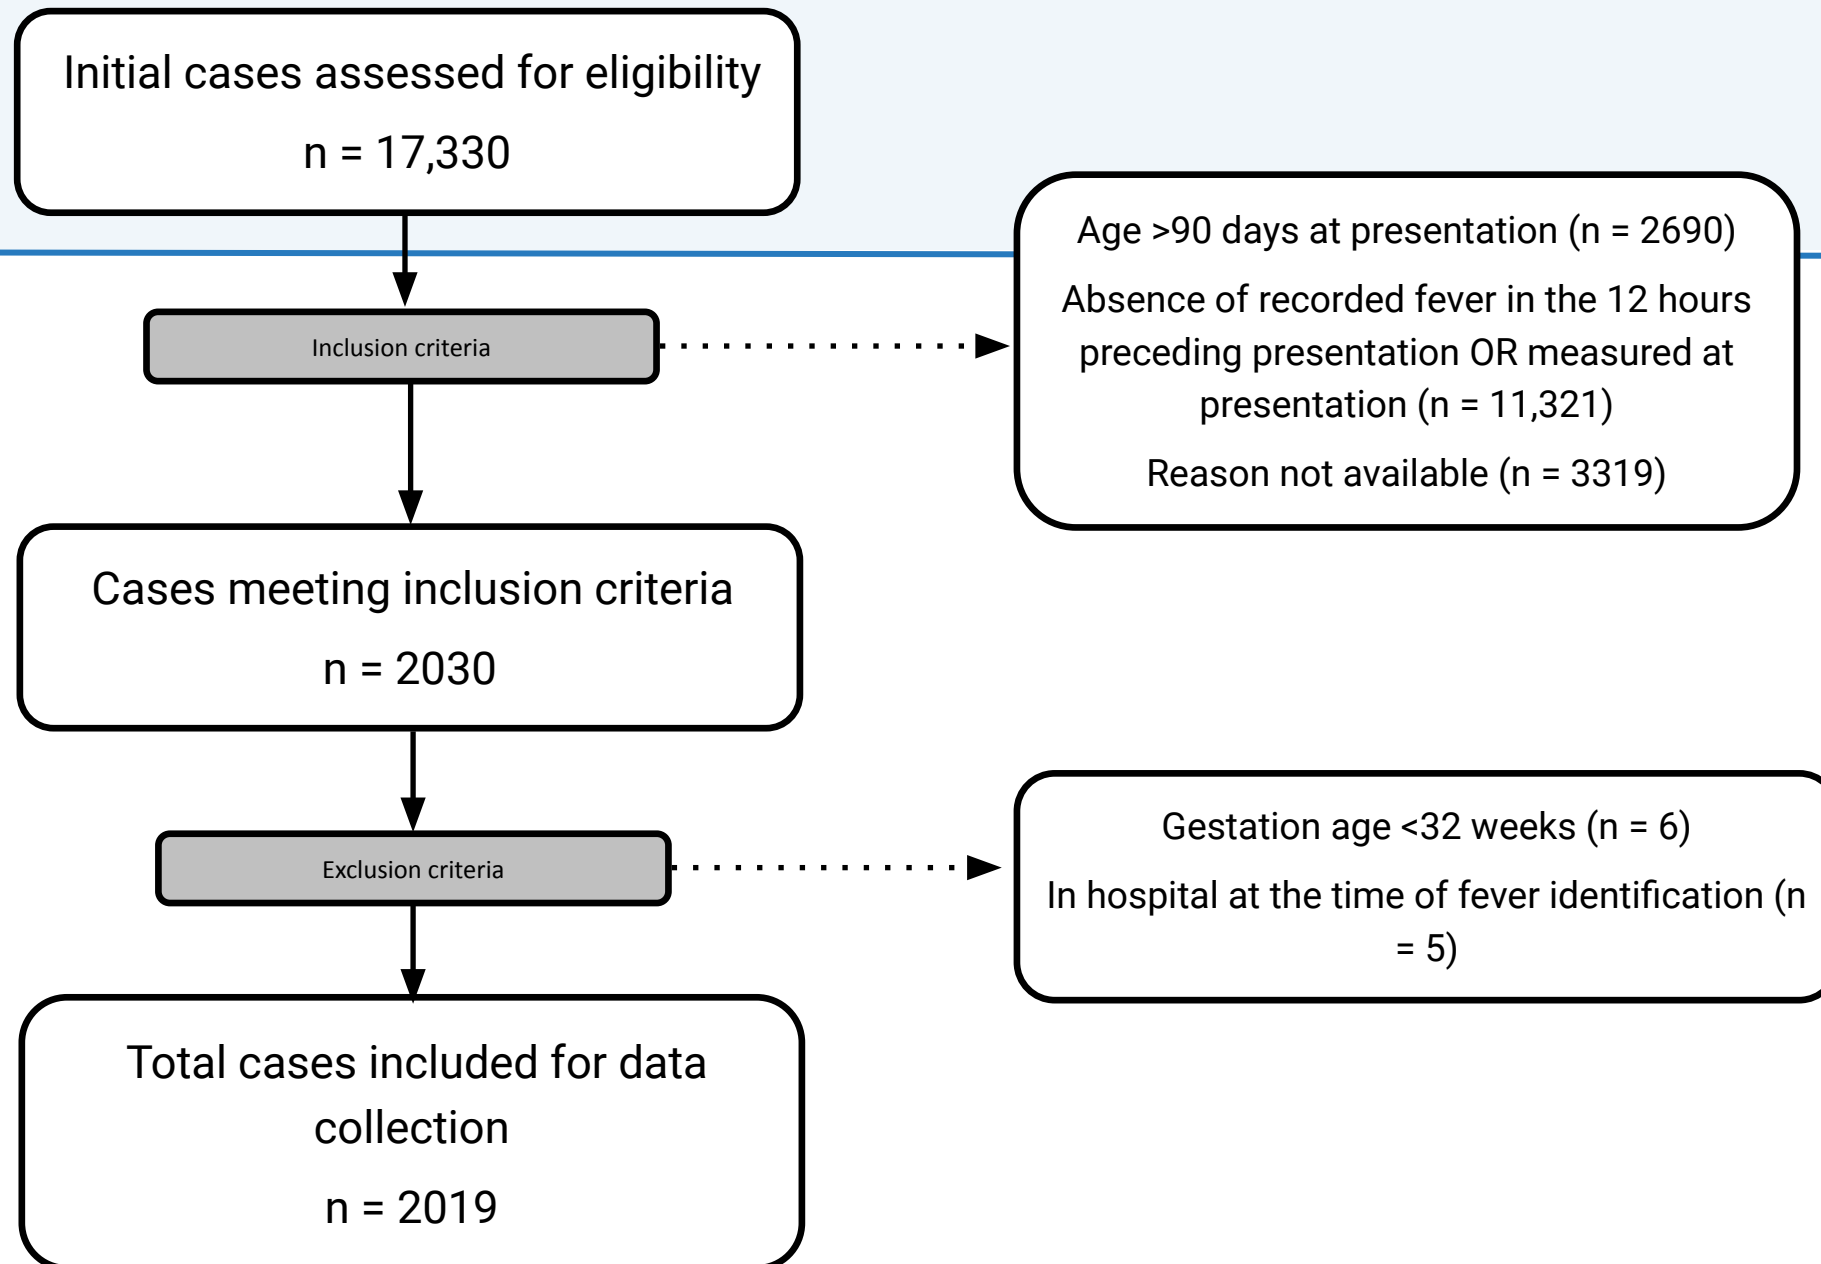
Initial cases assessed for eligibility

n = 17,330

Inclusion criteria

Age >90 days at presentation (n = 2690)

Absence of recorded fever in the 12 hours preceding presentation OR measured at presentation (n = 11,321)

Reason not available (n = 3319)

Cases meeting inclusion criteria

n = 2030

Exclusion criteria

Gestation age <32 weeks (n = 6)

In hospital at the time of fever identification (n = 5)

Total cases included for data collection

n = 2019